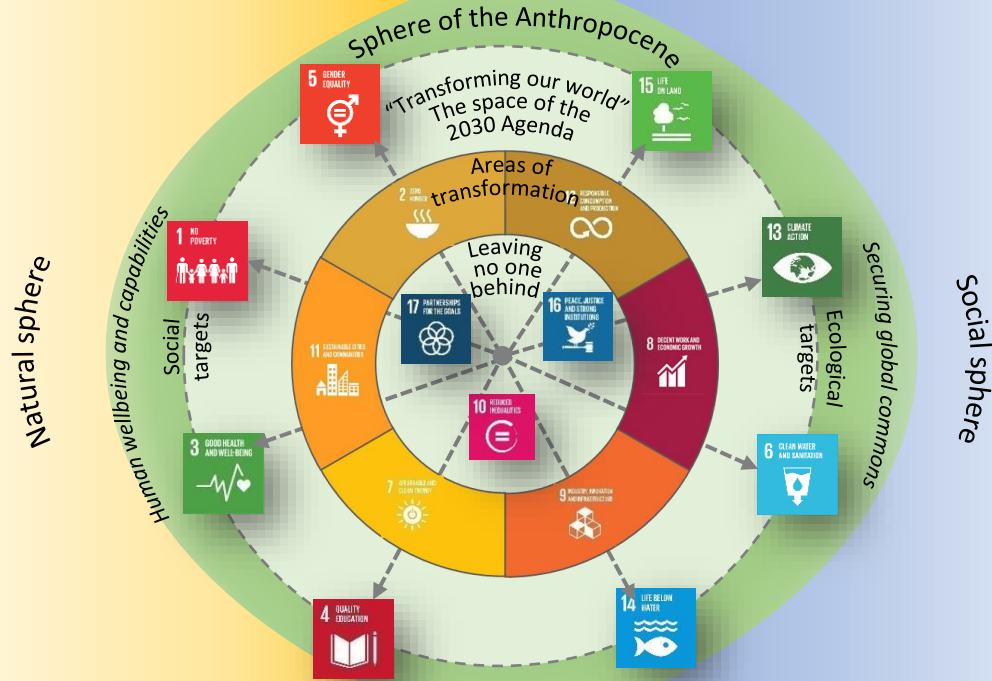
Sphere of the Anthropocene

"Transforming our world" The space of the 2030 Agenda

Areas of transformation

Leaving no one behind

Natural sphere

Human wellbeing and capabilities

Social targets

Social sphere

Securing global commons

Ecological targets

5 GENDER EQUALITY

15 LIFE ON LAND

1 NO POVERTY

13 CLIMATE ACTION

2 ZERO HUNGER

12 RESPONSIBLE CONSUMPTION AND PRODUCTION

17 PARTNERSHIPS FOR THE GOALS

16 PEACE, JUSTICE AND STRONG INSTITUTIONS

11 SUSTAINABLE CITIES AND COMMUNITIES

8 DECENT WORK AND ECONOMIC GROWTH

10 REDUCED INEQUALITIES

3 GOOD HEALTH AND WELL-BEING

6 CLEAN WATER AND SANITATION

7 AFFORDABLE AND CLEAN ENERGY

9 INDUSTRY, INNOVATION AND INFRASTRUCTURE

4 QUALITY EDUCATION

14 LIFE BELOW WATER